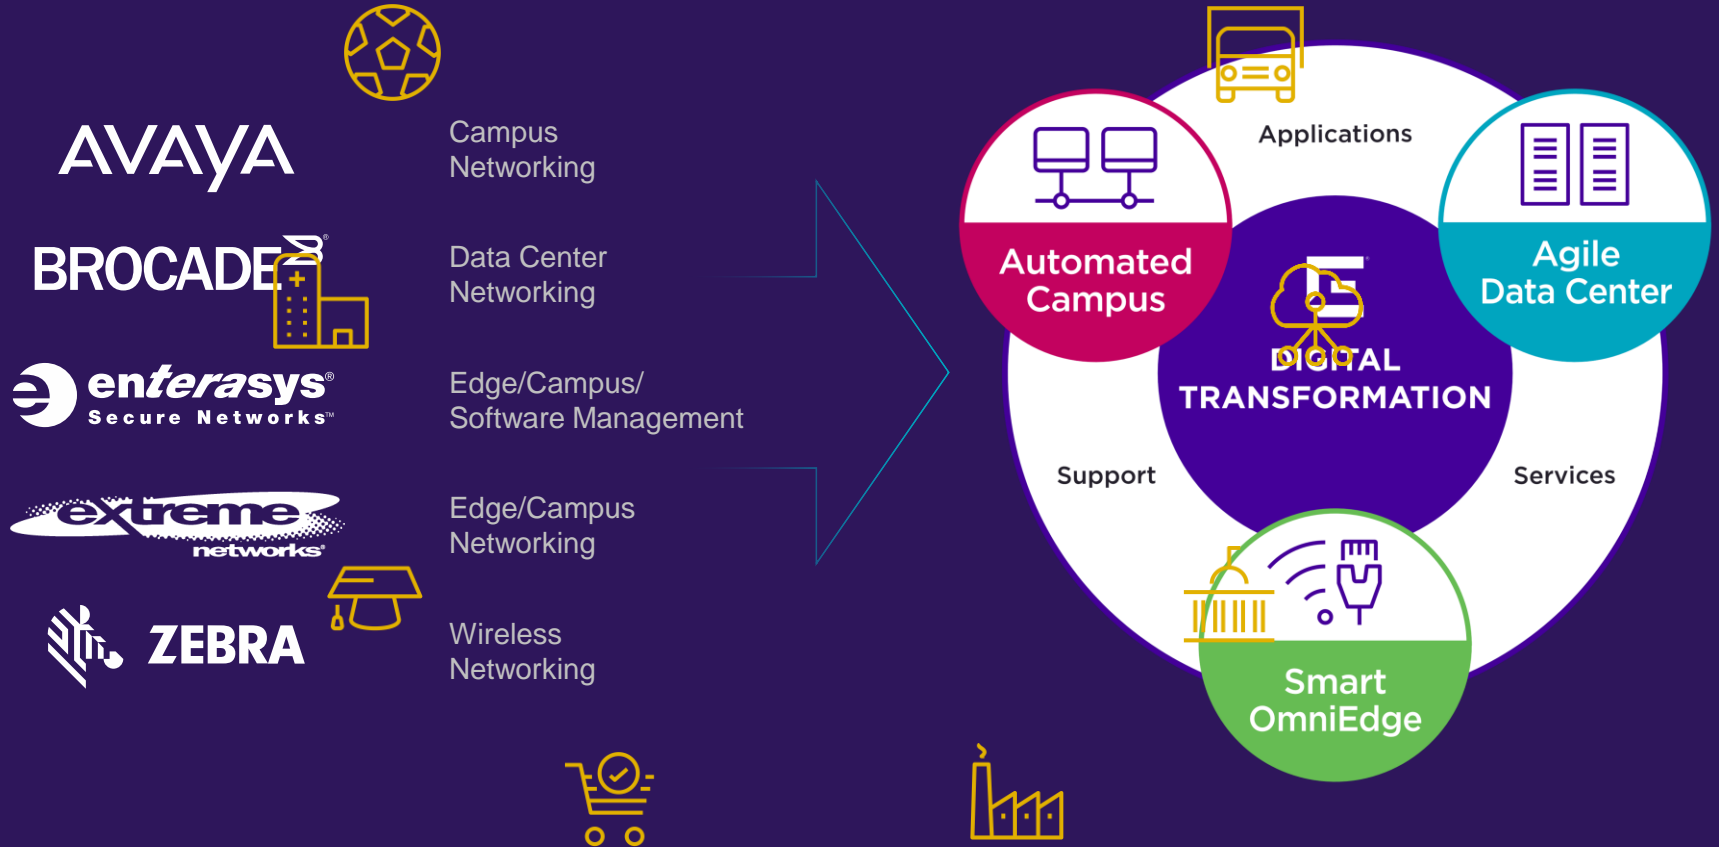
AVAYA

BROCADE

enterasys
Secure Networks

extreme networks

ZEBRA

Campus Networking

Data Center Networking

Edge/Campus/ Software Management

Edge/Campus Networking

Wireless Networking

Applications

Automated Campus

Agile Data Center

DIGITAL TRANSFORMATION

Support

Services

Smart OmniEdge